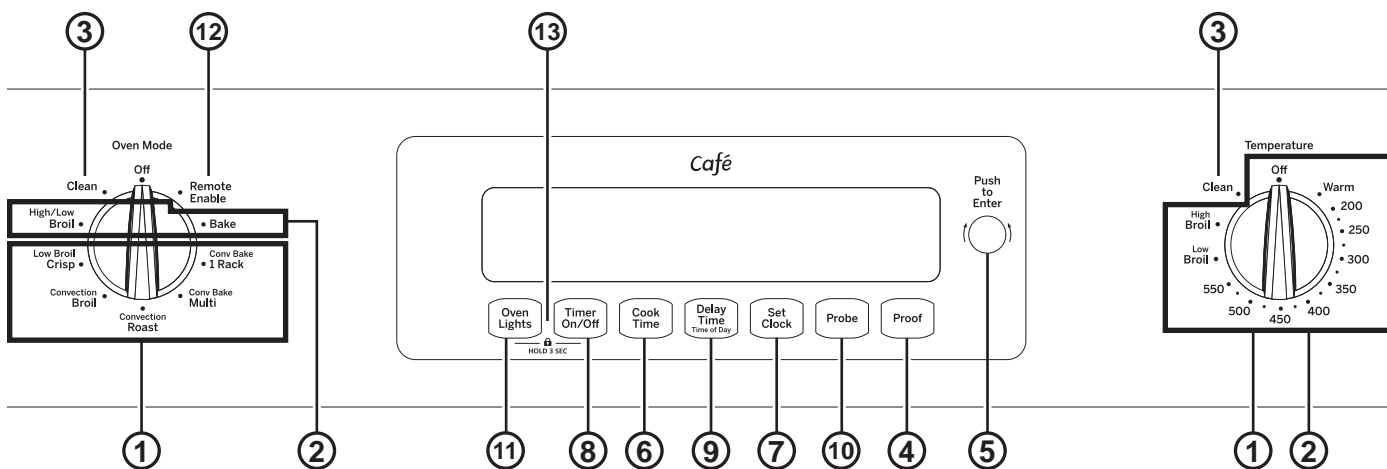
3
12
13
3

Oven Mode
Off
Clean
Remote Enable
High/Low Broil
Bake
Low Broil Crisp
Conv Bake 1 Rack
Convection Broil
Conv Bake Multi
Convection Roast

Café

Push to Enter

Oven Lights
Timer On/Off
HOLD 3 SEC
Cook Time
Delay Time Time of Day
Set Clock
Probe
Proof

Temperature
Off
Clean
Warm
High Broil
200
250
Low Broil
300
350
550
500
450
400

1
2
11
8
6
9
7
10
4
5
1
2